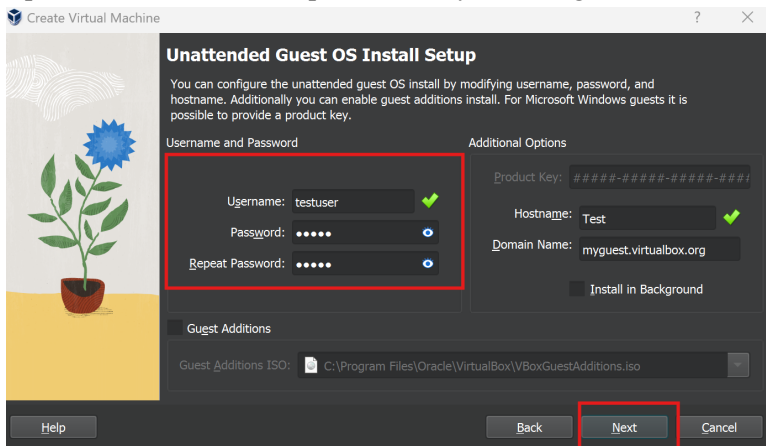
Create Virtual Machine

?

Unattended Guest OS Install Setup

You can configure the unattended guest OS install by modifying username, password, and hostname. Additionally you can enable guest additions install. For Microsoft Windows guests it is possible to provide a product key.

Username and Password

Username: testuser

Password: •••••

Repeat Password: •••••

Additional Options

Product Key: #####-#####-#####-####

Hostname: Test

Domain Name: myguest.virtualbox.org

Install in Background

Guest Additions

Guest Additions ISO: C:\Program Files\Oracle\VirtualBox\VBoxGuestAdditions.iso

Help

Back

Next

Cancel